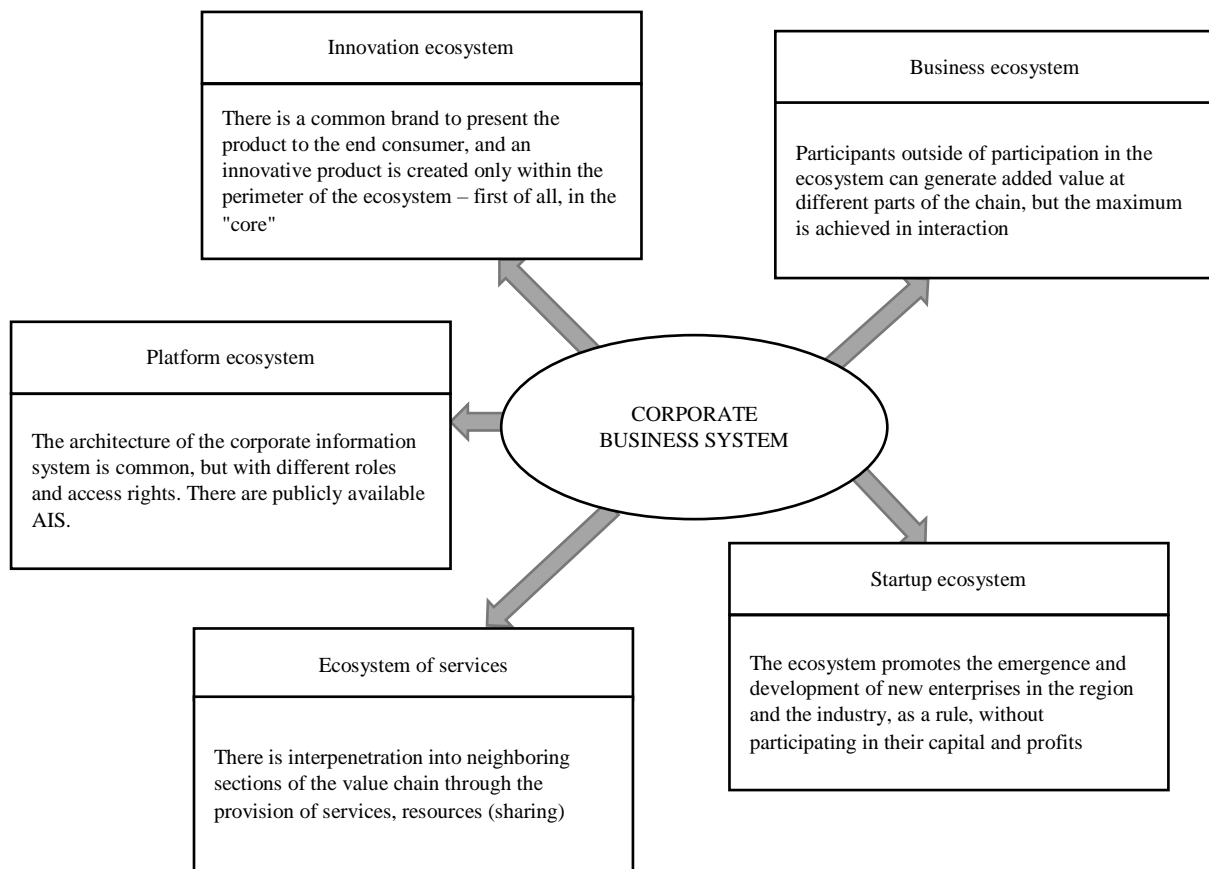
Innovation ecosystem

There is a common brand to present the product to the end consumer, and an innovative product is created only within the perimeter of the ecosystem – first of all, in the "core"

Business ecosystem

Participants outside of participation in the ecosystem can generate added value at different parts of the chain, but the maximum is achieved in interaction

Platform ecosystem

The architecture of the corporate information system is common, but with different roles and access rights. There are publicly available AIS.

CORPORATE BUSINESS SYSTEM

Startup ecosystem

The ecosystem promotes the emergence and development of new enterprises in the region and the industry, as a rule, without participating in their capital and profits

Ecosystem of services

There is interpenetration into neighboring sections of the value chain through the provision of services, resources (sharing)